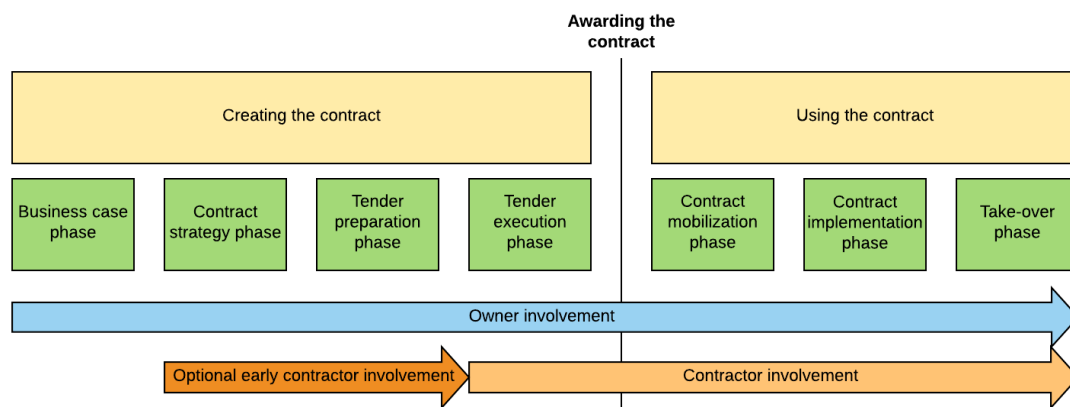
Awarding the contract

Creating the contract

Using the contract

Business case phase

Contract strategy phase

Tender preparation phase

Tender execution phase

Contract mobilization phase

Contract implementation phase

Take-over phase

Owner involvement

Optional early contractor involvement

Contractor involvement